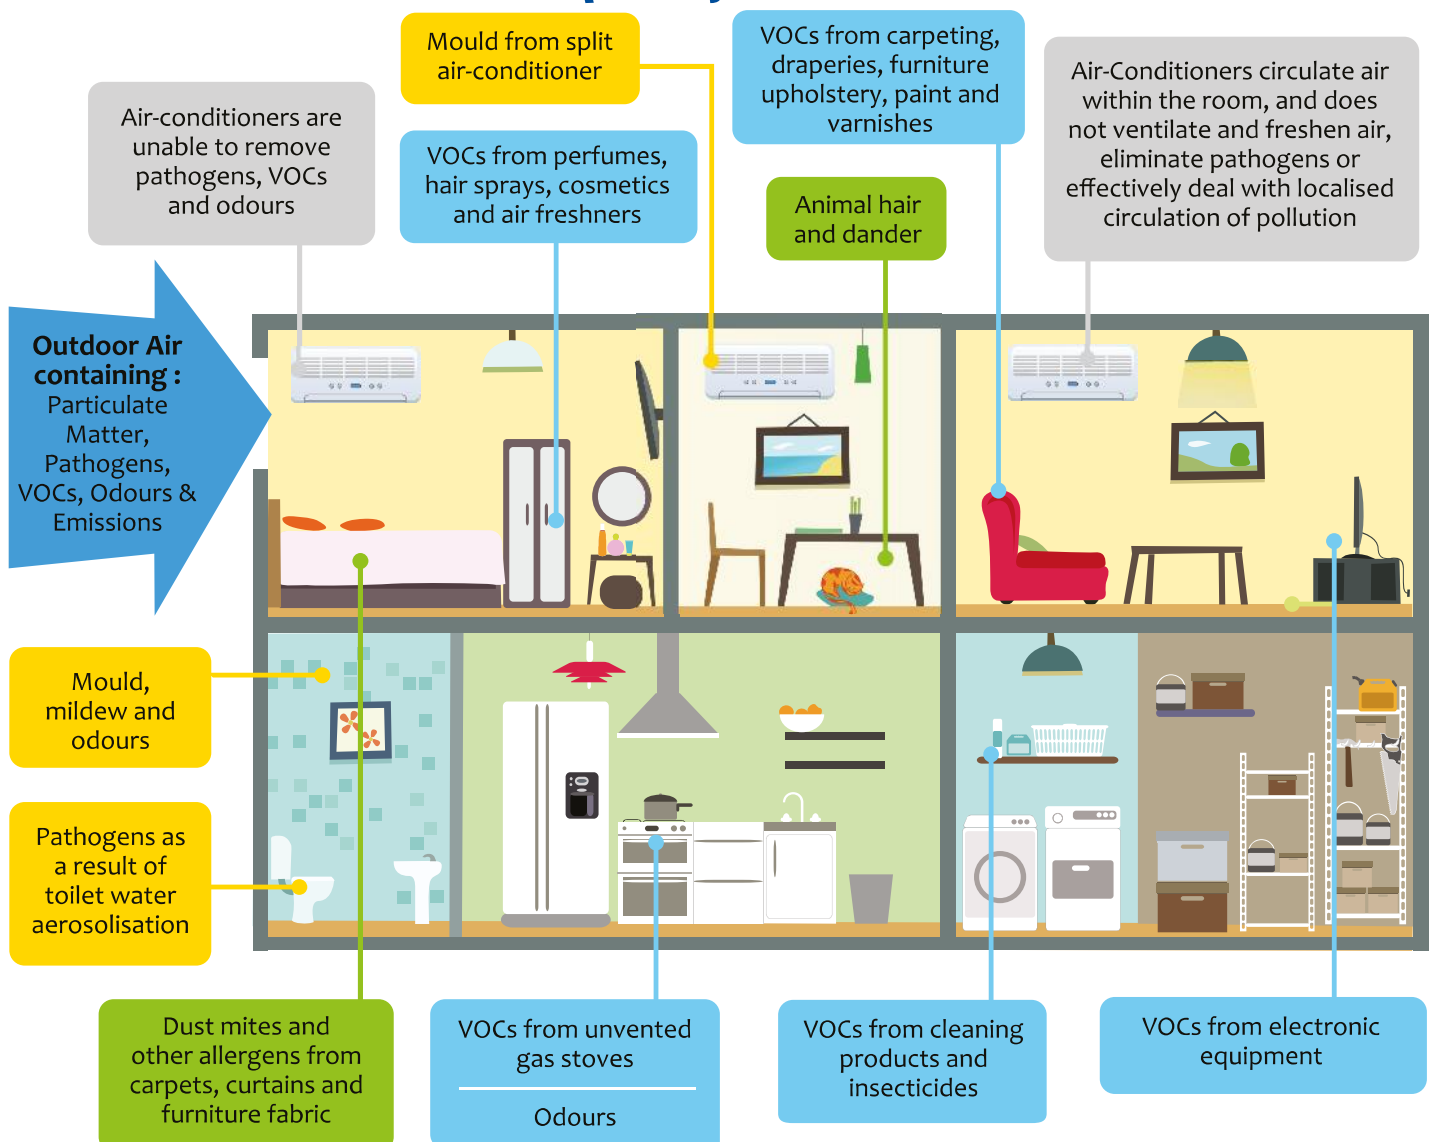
Mould from split air-conditioner

VOCs from carpeting, draperies, furniture upholstery, paint and varnishes

Air-conditioners are unable to remove pathogens, VOCs and odours

VOCs from perfumes, hair sprays, cosmetics and air freshners

Animal hair and dander

Air-Conditioners circulate air within the room, and does not ventilate and freshen air, eliminate pathogens or effectively deal with localised circulation of pollution

**Outdoor Air containing :** Particulate Matter, Pathogens, VOCs, Odours & Emissions

Mould, mildew and odours

Pathogens as a result of toilet water aerosolisation

Dust mites and other allergens from carpets, curtains and furniture fabric

VOCs from unvented gas stoves

Odours

VOCs from cleaning products and insecticides

VOCs from electronic equipment